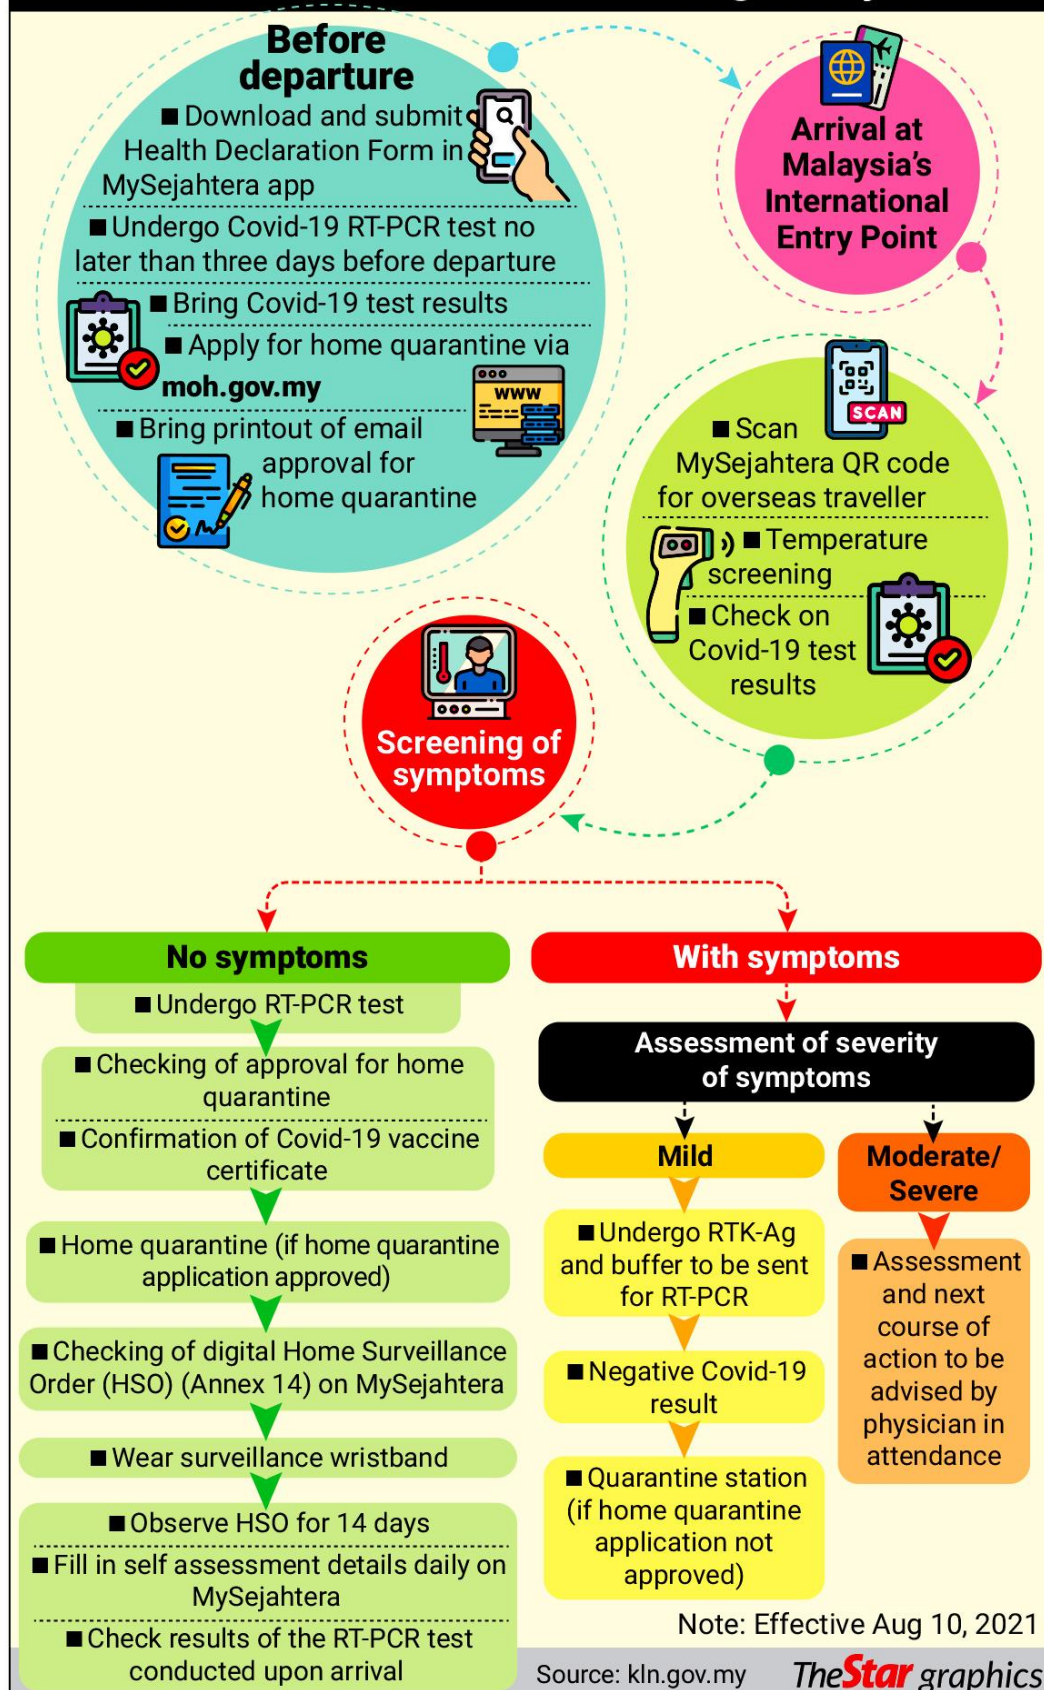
Before departure

■ Download and submit Health Declaration Form in MySejahtera app

■ Undergo Covid-19 RT-PCR test no later than three days before departure

■ Bring Covid-19 test results

■ Apply for home quarantine via moh.gov.my

WWW

■ Bring printout of email approval for home quarantine

Arrival at Malaysia's International Entry Point

SCAN

■ Scan MySejahtera QR code for overseas traveller

■ Temperature screening

■ Check on Covid-19 test results

Screening of symptoms

No symptoms

■ Undergo RT-PCR test

■ Checking of approval for home quarantine

■ Confirmation of Covid-19 vaccine certificate

■ Home quarantine (if home quarantine application approved)

■ Checking of digital Home Surveillance Order (HSO) (Annex 14) on MySejahtera

■ Wear surveillance wristband

■ Observe HSO for 14 days

■ Fill in self assessment details daily on MySejahtera

■ Check results of the RT-PCR test conducted upon arrival

With symptoms

Assessment of severity of symptoms

Mild

■ Undergo RTK-Ag and buffer to be sent for RT-PCR

■ Negative Covid-19 result

■ Quarantine station (if home quarantine application not approved)

Moderate/ Severe

■ Assessment and next course of action to be advised by physician in attendance

Note: Effective Aug 10, 2021

Source: kln.gov.my

TheStar graphics